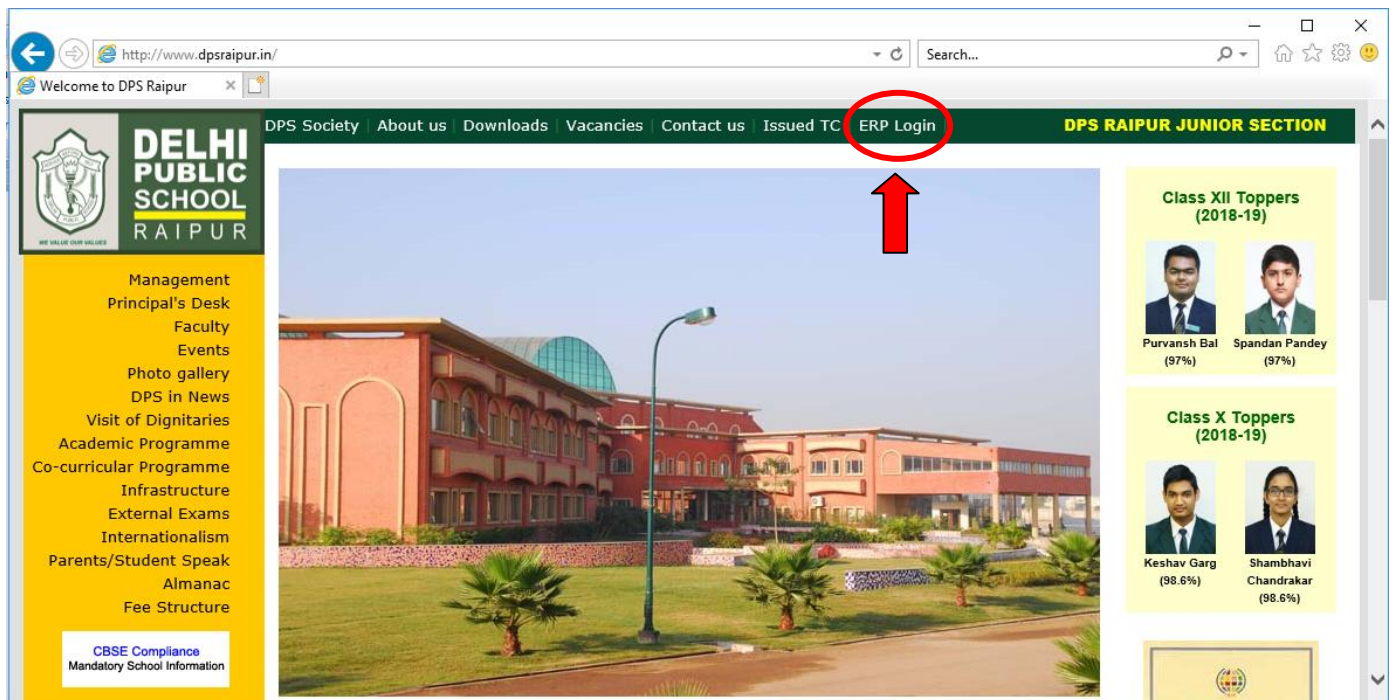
http://www.dpsraipur.in/

Search...

Welcome to DPS Raipur

DELHI PUBLIC SCHOOL RAIPUR

WE VALUE OUR VALUES

DPS Society | About us | Downloads | Vacancies | Contact us | Issued TC | ERP Login

DPS RAIPUR JUNIOR SECTION

Management
Principal's Desk
Faculty
Events
Photo gallery
DPS in News
Visit of Dignitaries
Academic Programme
Co-curricular Programme
Infrastructure
External Exams
Internationalism
Parents/Student Speak
Almanac
Fee Structure

CBSE Compliance
Mandatory School Information

Class XII Toppers (2018-19)

Purvansh Bal (97%)
Spandan Pandey (97%)

Class X Toppers (2018-19)

Keshav Garg (98.6%)
Shambhavi Chandrakar (98.6%)